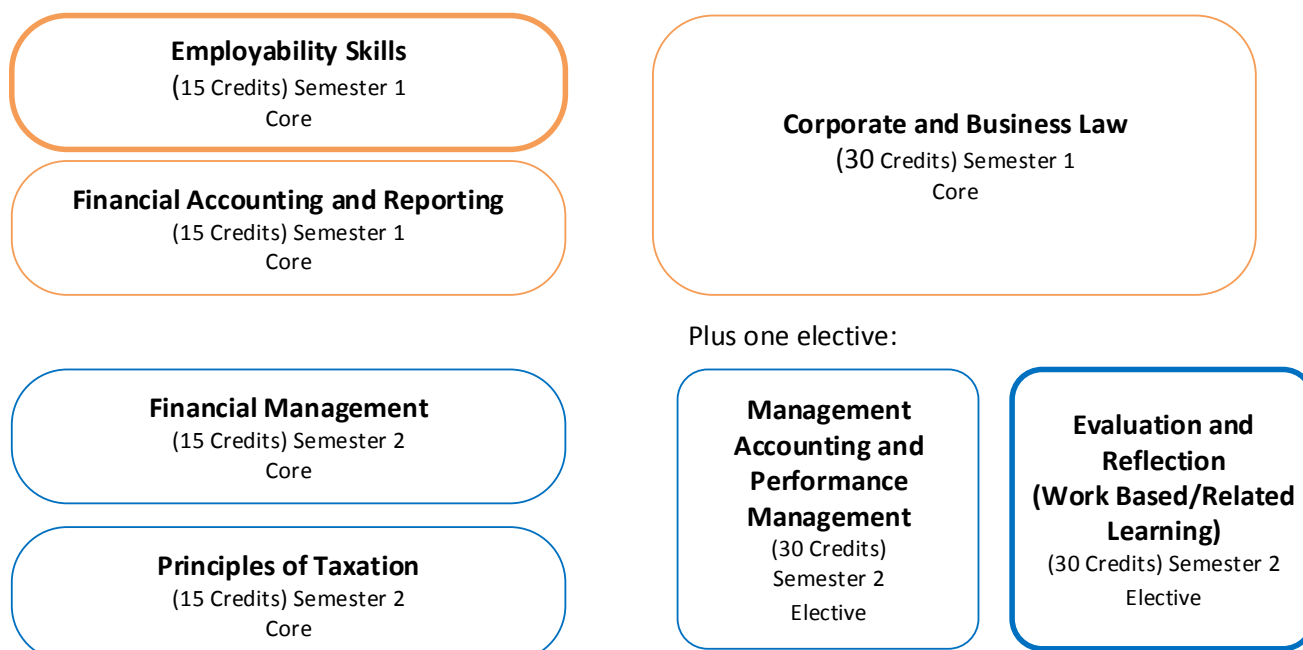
Employability Skills
(15 Credits) Semester 1
Core

Financial Accounting and Reporting
(15 Credits) Semester 1
Core

Corporate and Business Law
(30 Credits) Semester 1
Core

Plus one elective:

Financial Management
(15 Credits) Semester 2
Core

Principles of Taxation
(15 Credits) Semester 2
Core

Management Accounting and Performance Management
(30 Credits)
Semester 2
Elective

Evaluation and Reflection (Work Based/Related Learning)
(30 Credits) Semester 2
Elective